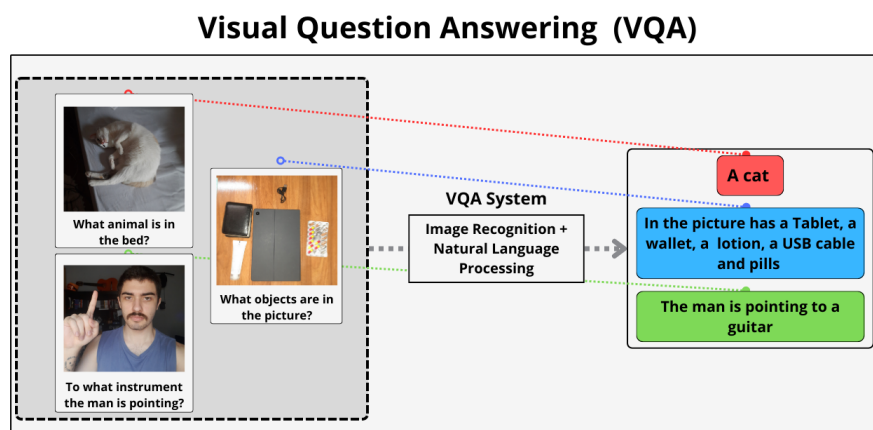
Visual Question Answering (VQA)

What animal is in the bed?

What objects are in the picture?

To what instrument the man is pointing?

VQA System

Image Recognition + Natural Language Processing

A cat

In the picture has a Tablet, a wallet, a lotion, a USB cable and pills

The man is pointing to a guitar